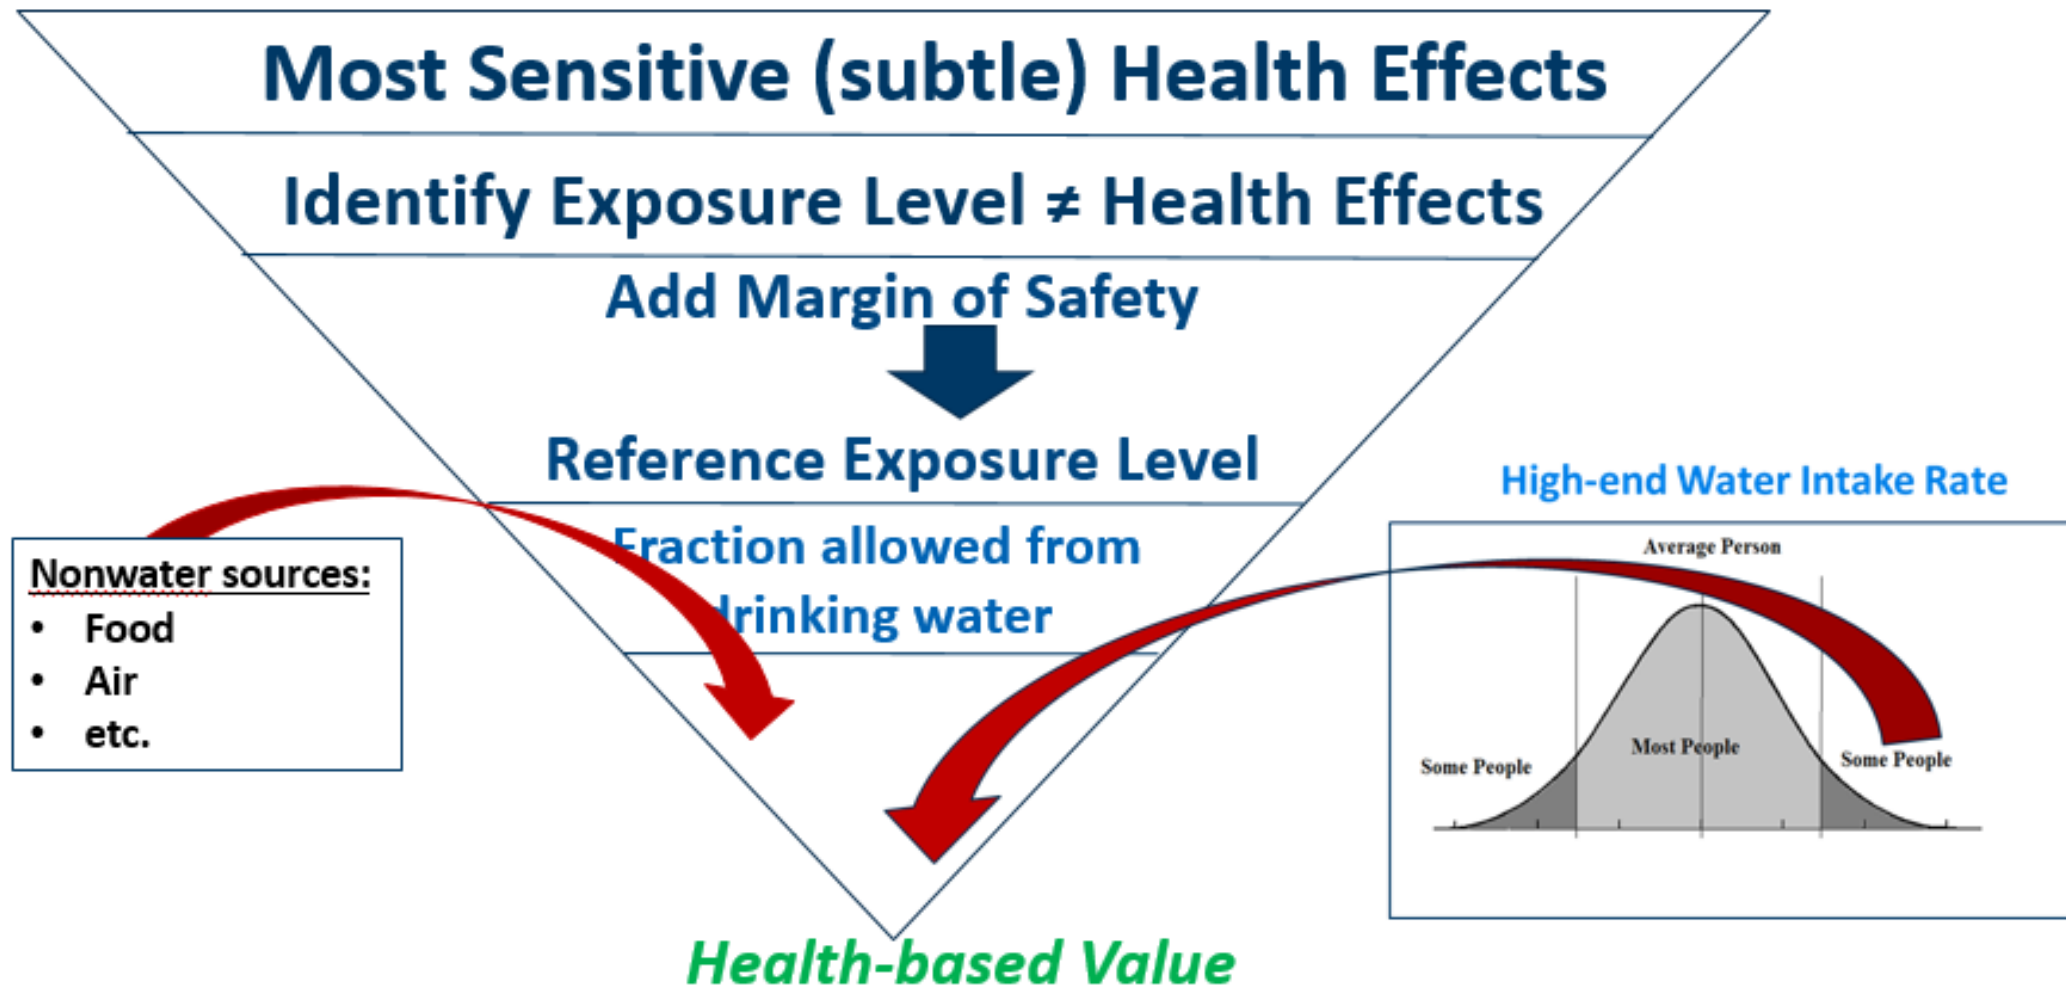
Most Sensitive (subtle) Health Effects

Identify Exposure Level ≠ Health Effects

Add Margin of Safety

Reference Exposure Level

Fraction allowed from drinking water

Nonwater sources:
- Food
- Air
- etc.

High-end Water Intake Rate

Average Person

Some People

Most People

Some People

Health-based Value